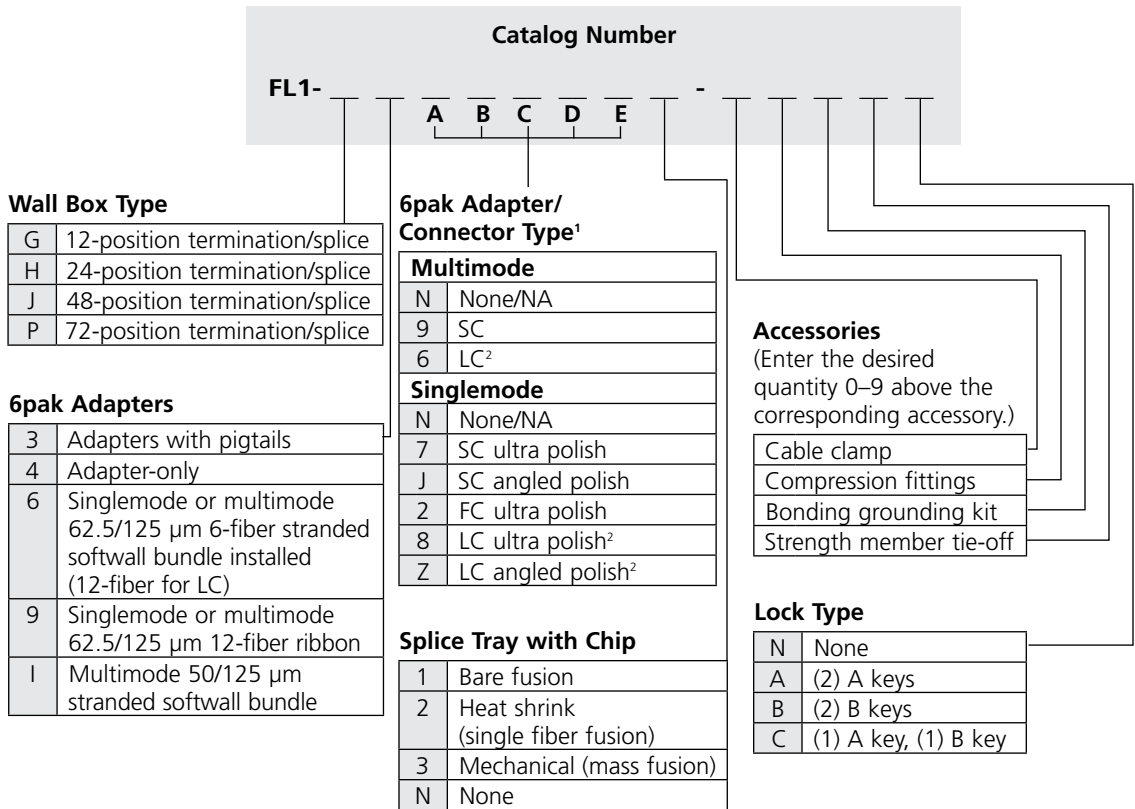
Catalog Number

FL1- \_ \_ A B C D E \_ - \_ \_ \_ \_ \_

Wall Box Type

| G | 12-position termination/splice |
|---|---|
| H | 24-position termination/splice |
| J | 48-position termination/splice |
| P | 72-position termination/splice |

6pak Adapters

| 3 | Adapters with pigtails |
|---|---|
| 4 | Adapter-only |
| 6 | Singlemode or multimode 62.5/125 µm 6-fiber stranded softwall bundle installed (12-fiber for LC) |
| 9 | Singlemode or multimode 62.5/125 µm 12-fiber ribbon |
| I | Multimode 50/125 µm stranded softwall bundle |

6pak Adapter/ Connector Type¹

| Multimode | |
|---|---|
| N | None/NA |
| 9 | SC |
| 6 | LC² |
| Singlemode | |
| N | None/NA |
| 7 | SC ultra polish |
| J | SC angled polish |
| 2 | FC ultra polish |
| 8 | LC ultra polish² |
| Z | LC angled polish² |

Splice Tray with Chip

| 1 | Bare fusion |
|---|---|
| 2 | Heat shrink (single fiber fusion) |
| 3 | Mechanical (mass fusion) |
| N | None |

Accessories
(Enter the desired quantity 0–9 above the corresponding accessory.)

| Cable clamp |
|---|
| Compression fittings |
| Bonding grounding kit |
| Strength member tie-off |

Lock Type

| N | None |
|---|---|
| A | (2) A keys |
| B | (2) B keys |
| C | (1) A key, (1) B key |